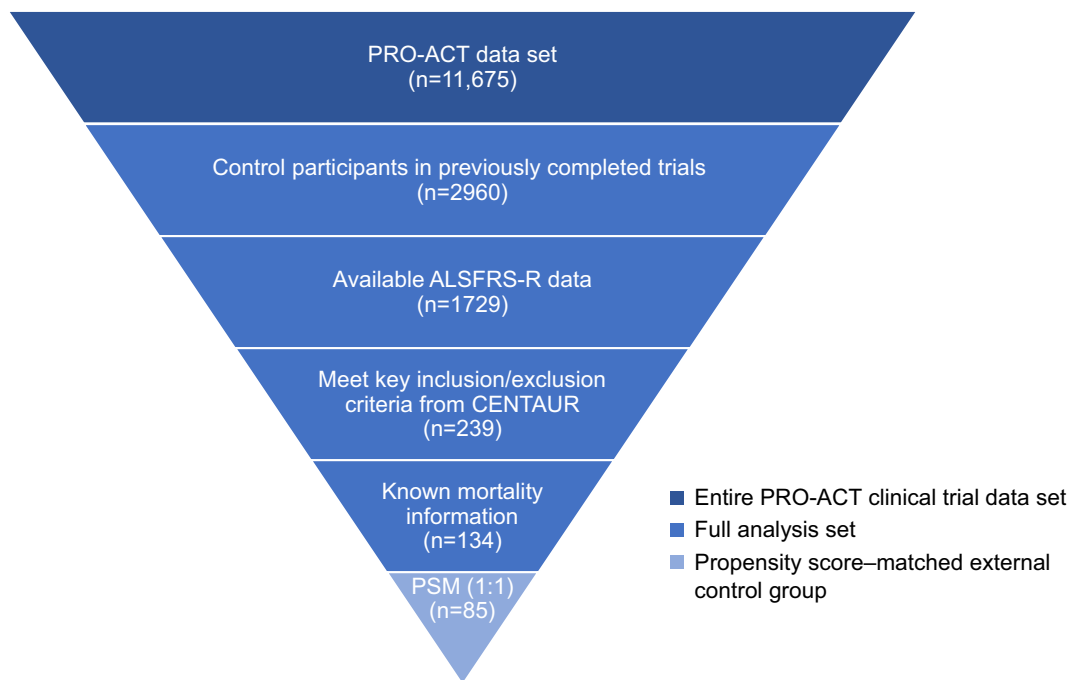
PRO-ACT data set
(n=11,675)

Control participants in previously completed trials
(n=2960)

Available ALSFRS-R data
(n=1729)

Meet key inclusion/exclusion criteria from CENTAUR
(n=239)

Known mortality information
(n=134)

PSM (1:1)
(n=85)

Entire PRO-ACT clinical trial data set
Full analysis set
Propensity score–matched external control group